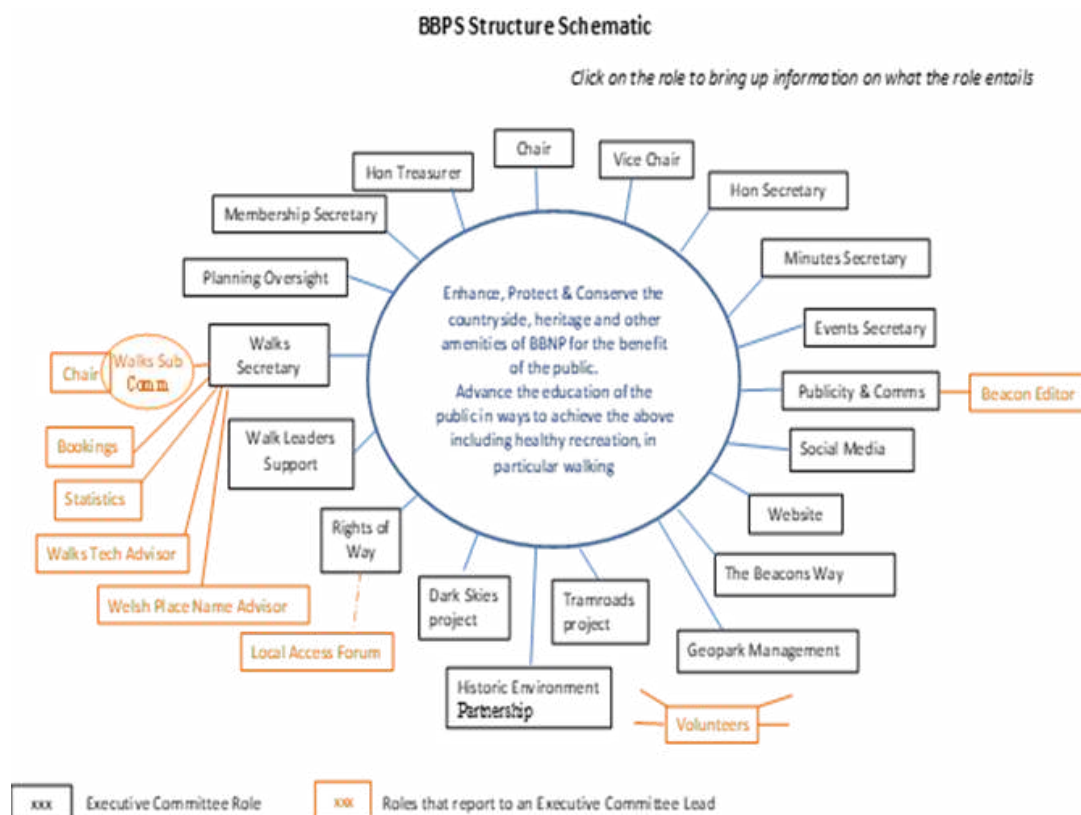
BBPS Structure Schematic

Click on the role to bring up information on what the role entails

Enhance, Protect & Conserve the countryside, heritage and other amenities of BBNP for the benefit of the public.
Advance the education of the public in ways to achieve the above including healthy recreation, in particular walking

Chair

Vice Chair

Hon Secretary

Minutes Secretary

Events Secretary

Publicity & Comms

Beacon Editor

Social Media

Website

The Beacons Way

Geopark Management

Volunteers

Tramroads project

Historic Environment Partnership

Dark Skies project

Rights of Way

Local Access Forum

Walk Leaders Support

Walks Secretary

Chair

Walks Sub Comm

Bookings

Statistics

Walks Tech Advisor

Welsh Place Name Advisor

Planning Oversight

Membership Secretary

Hon Treasurer

xxx Executive Committee Role

xxx Roles that report to an Executive Committee Lead